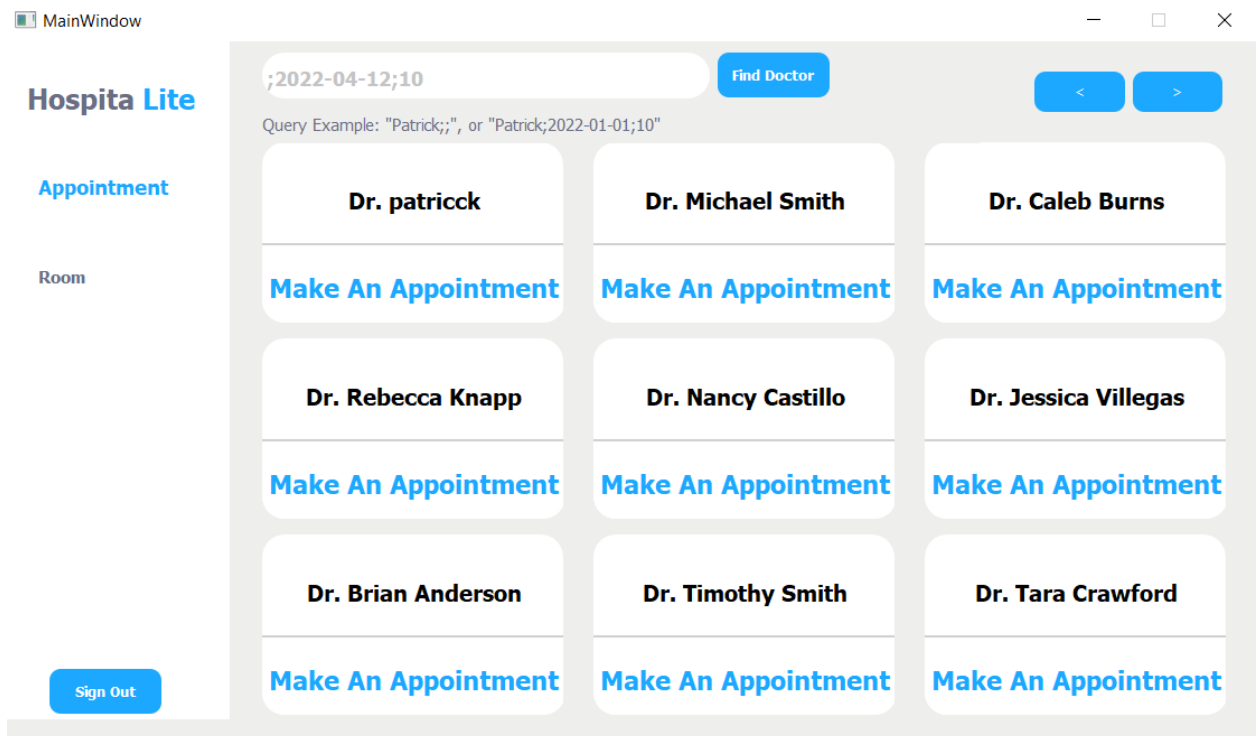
MainWindow

Hospita Lite

Appointment

Room

Sign Out

;2022-04-12;10

Find Doctor

<

>

Query Example: "Patrick;;", or "Patrick;2022-01-01;10"

Dr. patricck

Make An Appointment

Dr. Michael Smith

Make An Appointment

Dr. Caleb Burns

Make An Appointment

Dr. Rebecca Knapp

Make An Appointment

Dr. Nancy Castillo

Make An Appointment

Dr. Jessica Villegas

Make An Appointment

Dr. Brian Anderson

Make An Appointment

Dr. Timothy Smith

Make An Appointment

Dr. Tara Crawford

Make An Appointment